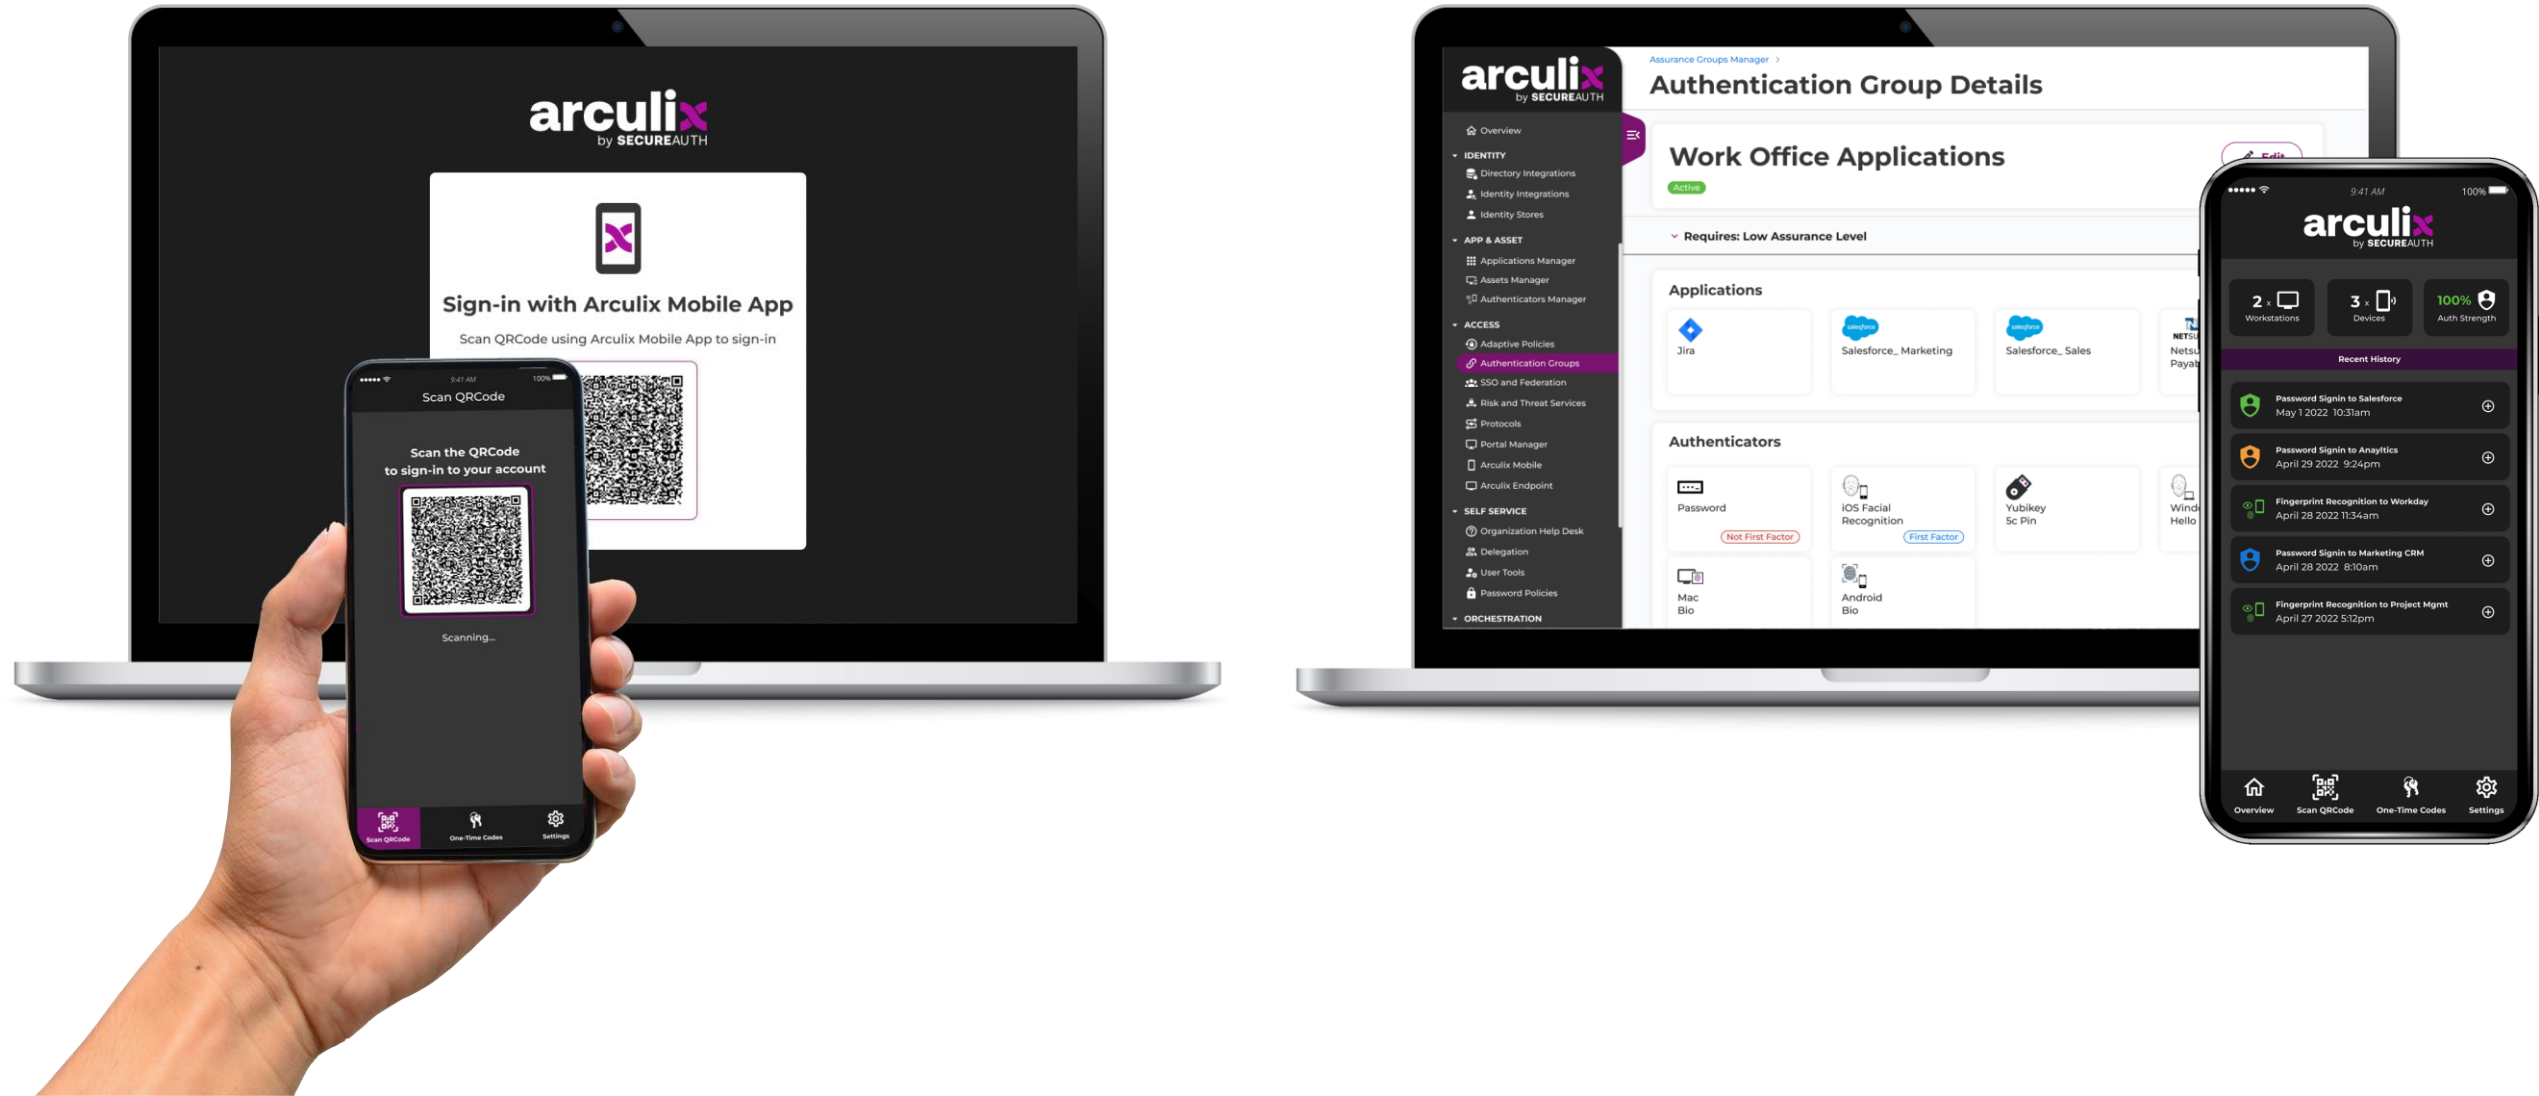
arculix by SECUREAUTH

Sign-in with Arculix Mobile App

Scan QRCode using Arculix Mobile App to sign-in

9:41 AM 100%

Scan QRCode

Scan the QRCode to sign-in to your account

Scanning...

Scan QRCode One-Time Codes Settings

arculix by SECUREAUTH

Overview
IDENTITY
Directory Integrations
Identity Integrations
Identity Stores
APP & ASSET
Applications Manager
Assets Manager
Authenticators Manager
ACCESS
Adaptive Policies
Authentication Groups
SSO and Federation
Risk and Threat Services
Protocols
Portal Manager
Arculix Mobile
Arculix Endpoint
SELF SERVICE
Organization Help Desk
Delegation
User Tools
Password Policies
ORCHESTRATION

Assurance Groups Manager >

Authentication Group Details

Work Office Applications

Active

Edit

Requires: Low Assurance Level

Applications

Jira

Salesforce_ Marketing

Salesforce_ Sales

Netsu Payab

Authenticators

Password

Not First Factor

iOS Facial Recognition

First Factor

Yubikey Sc Pin

Wind Hello

Mac Bio

Android Bio

9:41 AM 100%

arculix by SECUREAUTH

2 x Workstations

3 x Devices

100% Auth Strength

Recent History

Password Signin to Salesforce
May 1 2022 10:31am

Password Signin to Analytics
April 29 2022 9:24pm

Fingerprint Recognition to Workday
April 28 2022 11:34am

Password Signin to Marketing CRM
April 28 2022 8:10am

Fingerprint Recognition to Project Mgmt
April 27 2022 5:12pm

Overview Scan QRCode One-Time Codes Settings